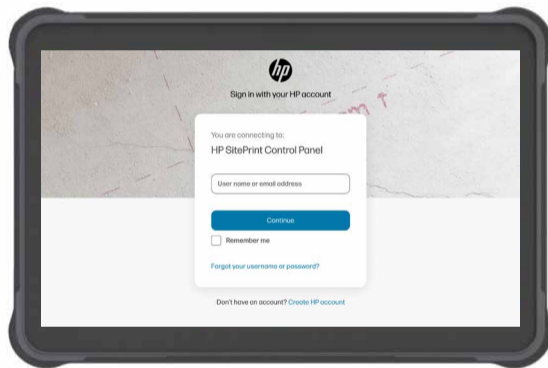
hp

Sign in with your HP account

You are connecting to:

HP SitePrint Control Panel

User name or email address

Continue

Remember me

Forgot your username or password?

Don't have an account? Create HP account